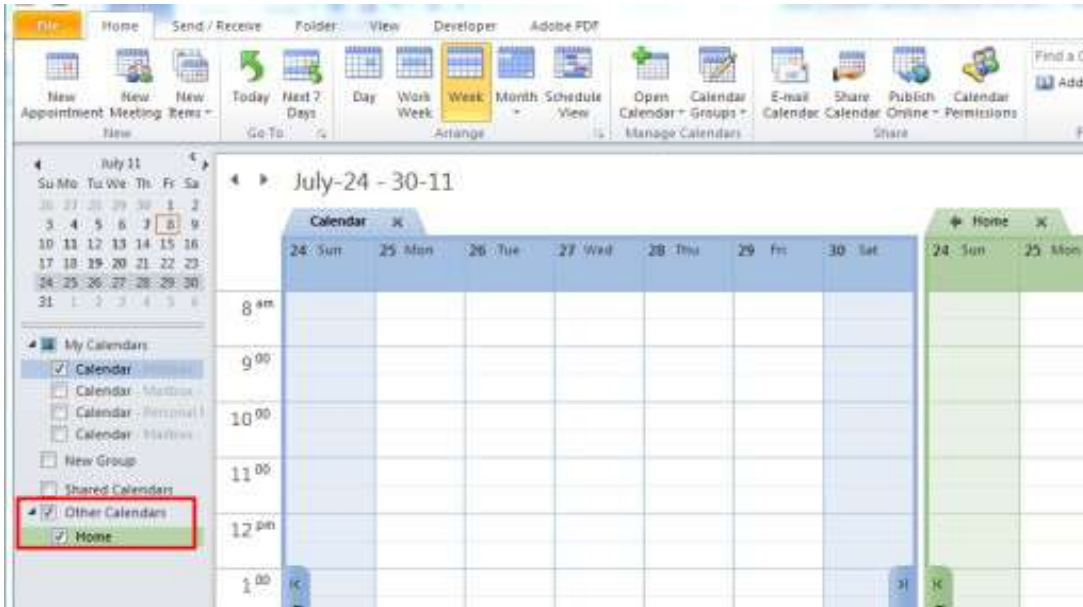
File | Home | Send / Receive | Folder | View | Developer | Adobe PDF

New Appointment | New Meeting | New Items
New

Today | Next 7 Days
Go To

Day | Work Week | Week | Month | Schedule View
Arrange

Open Calendar | Calendar Groups
Manage Calendars

E-mail Calendar | Share Calendar | Publish Online | Calendar Permissions
Share

Find a C
Add

July 11
Su Mo Tu We Th Fr Sa
26 27 28 29 30 1 2
3 4 5 6 7 8 9
10 11 12 13 14 15 16
17 18 19 20 21 22 23
24 25 26 27 28 29 30
31 1 2 3 4 5 6

My Calendars
Calendar - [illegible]
Calendar - Mailbox - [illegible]
Calendar - Personal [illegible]
Calendar - Mailbox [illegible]
New Group
Shared Calendars
Other Calendars
Home

July-24 - 30-11

Calendar ×
Home ×

24 Sun | 25 Mon | 26 Tue | 27 Wed | 28 Thu | 29 Fri | 30 Sat | 24 Sun | 25 Mon

$8^{am}$
$9^{00}$
$10^{00}$
$11^{00}$
$12^{pm}$
$1^{00}$